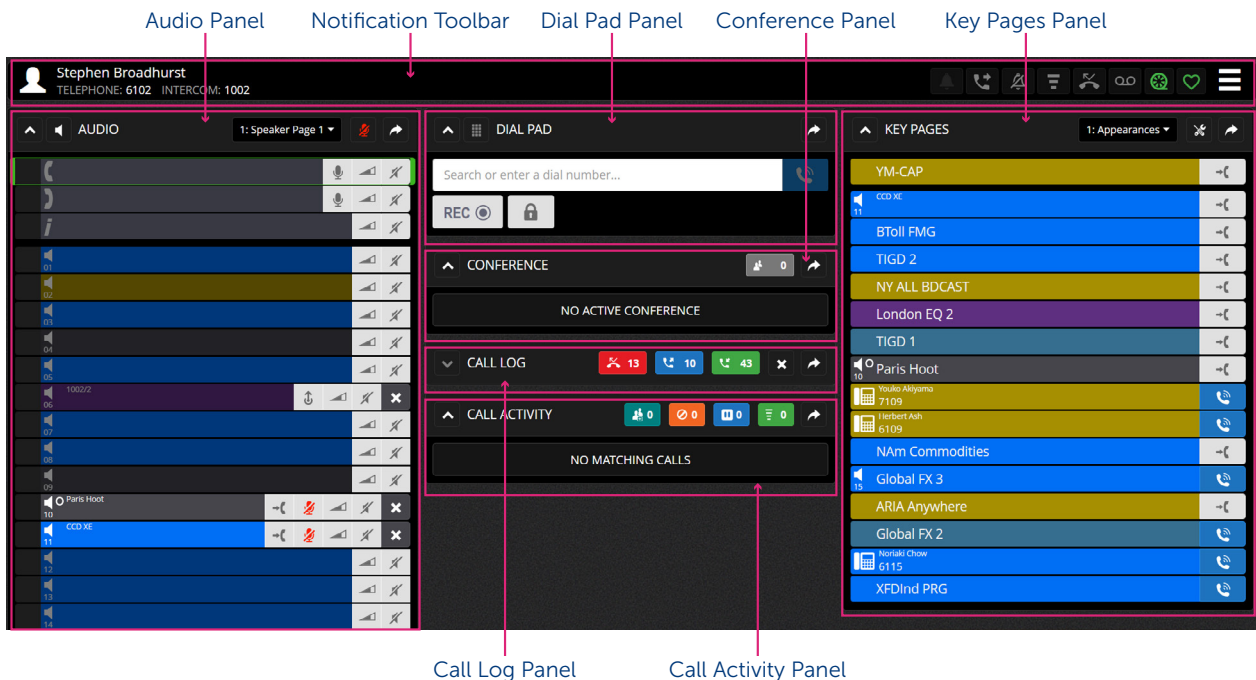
Audio Panel Notification Toolbar Dial Pad Panel Conference Panel Key Pages Panel

Stephen Broadhurst
TELEPHONE: 6102 INTERCOM: 1002

AUDIO 1: Speaker Page 1

01
02
03
04
05
1002/2
06
07
08
09
Paris Hoot
10
CCD XE
11
12
13
14

DIAL PAD
Search or enter a dial number...
REC

CONFERENCE 0
NO ACTIVE CONFERENCE

CALL LOG 13 10 43

CALL ACTIVITY 0 0 0 0
NO MATCHING CALLS

KEY PAGES 1: Appearances
YM-CAP
CCD XE
11
BToll FMG
TIGD 2
NY ALL BDCAST
London EQ 2
TIGD 1
Paris Hoot
10
Youko Akiyama
7109
Herbert Ash
6109
NAm Commodities
Global FX 3
15
ARIA Anywhere
Global FX 2
Noriaki Chow
6115
XFDInd PRG

Call Log Panel Call Activity Panel